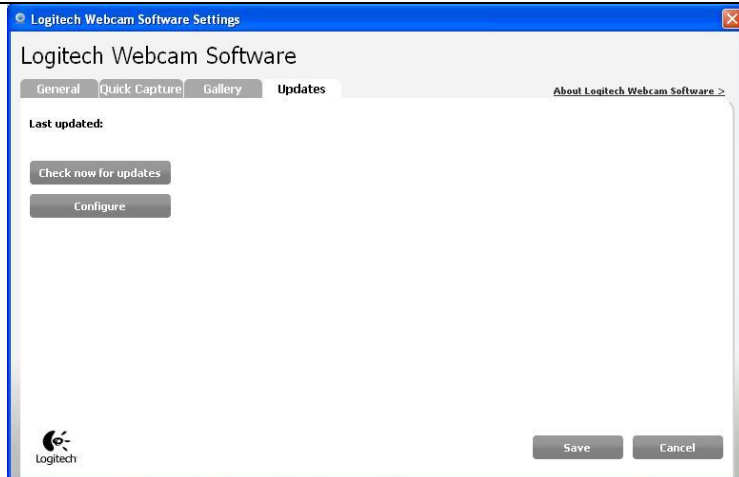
Logitech Webcam Software Settings

Logitech Webcam Software

General | Quick Capture | Gallery | Updates

About Logitech Webcam Software >

Last updated:

Check now for updates

Configure

Logitech

Save

Cancel